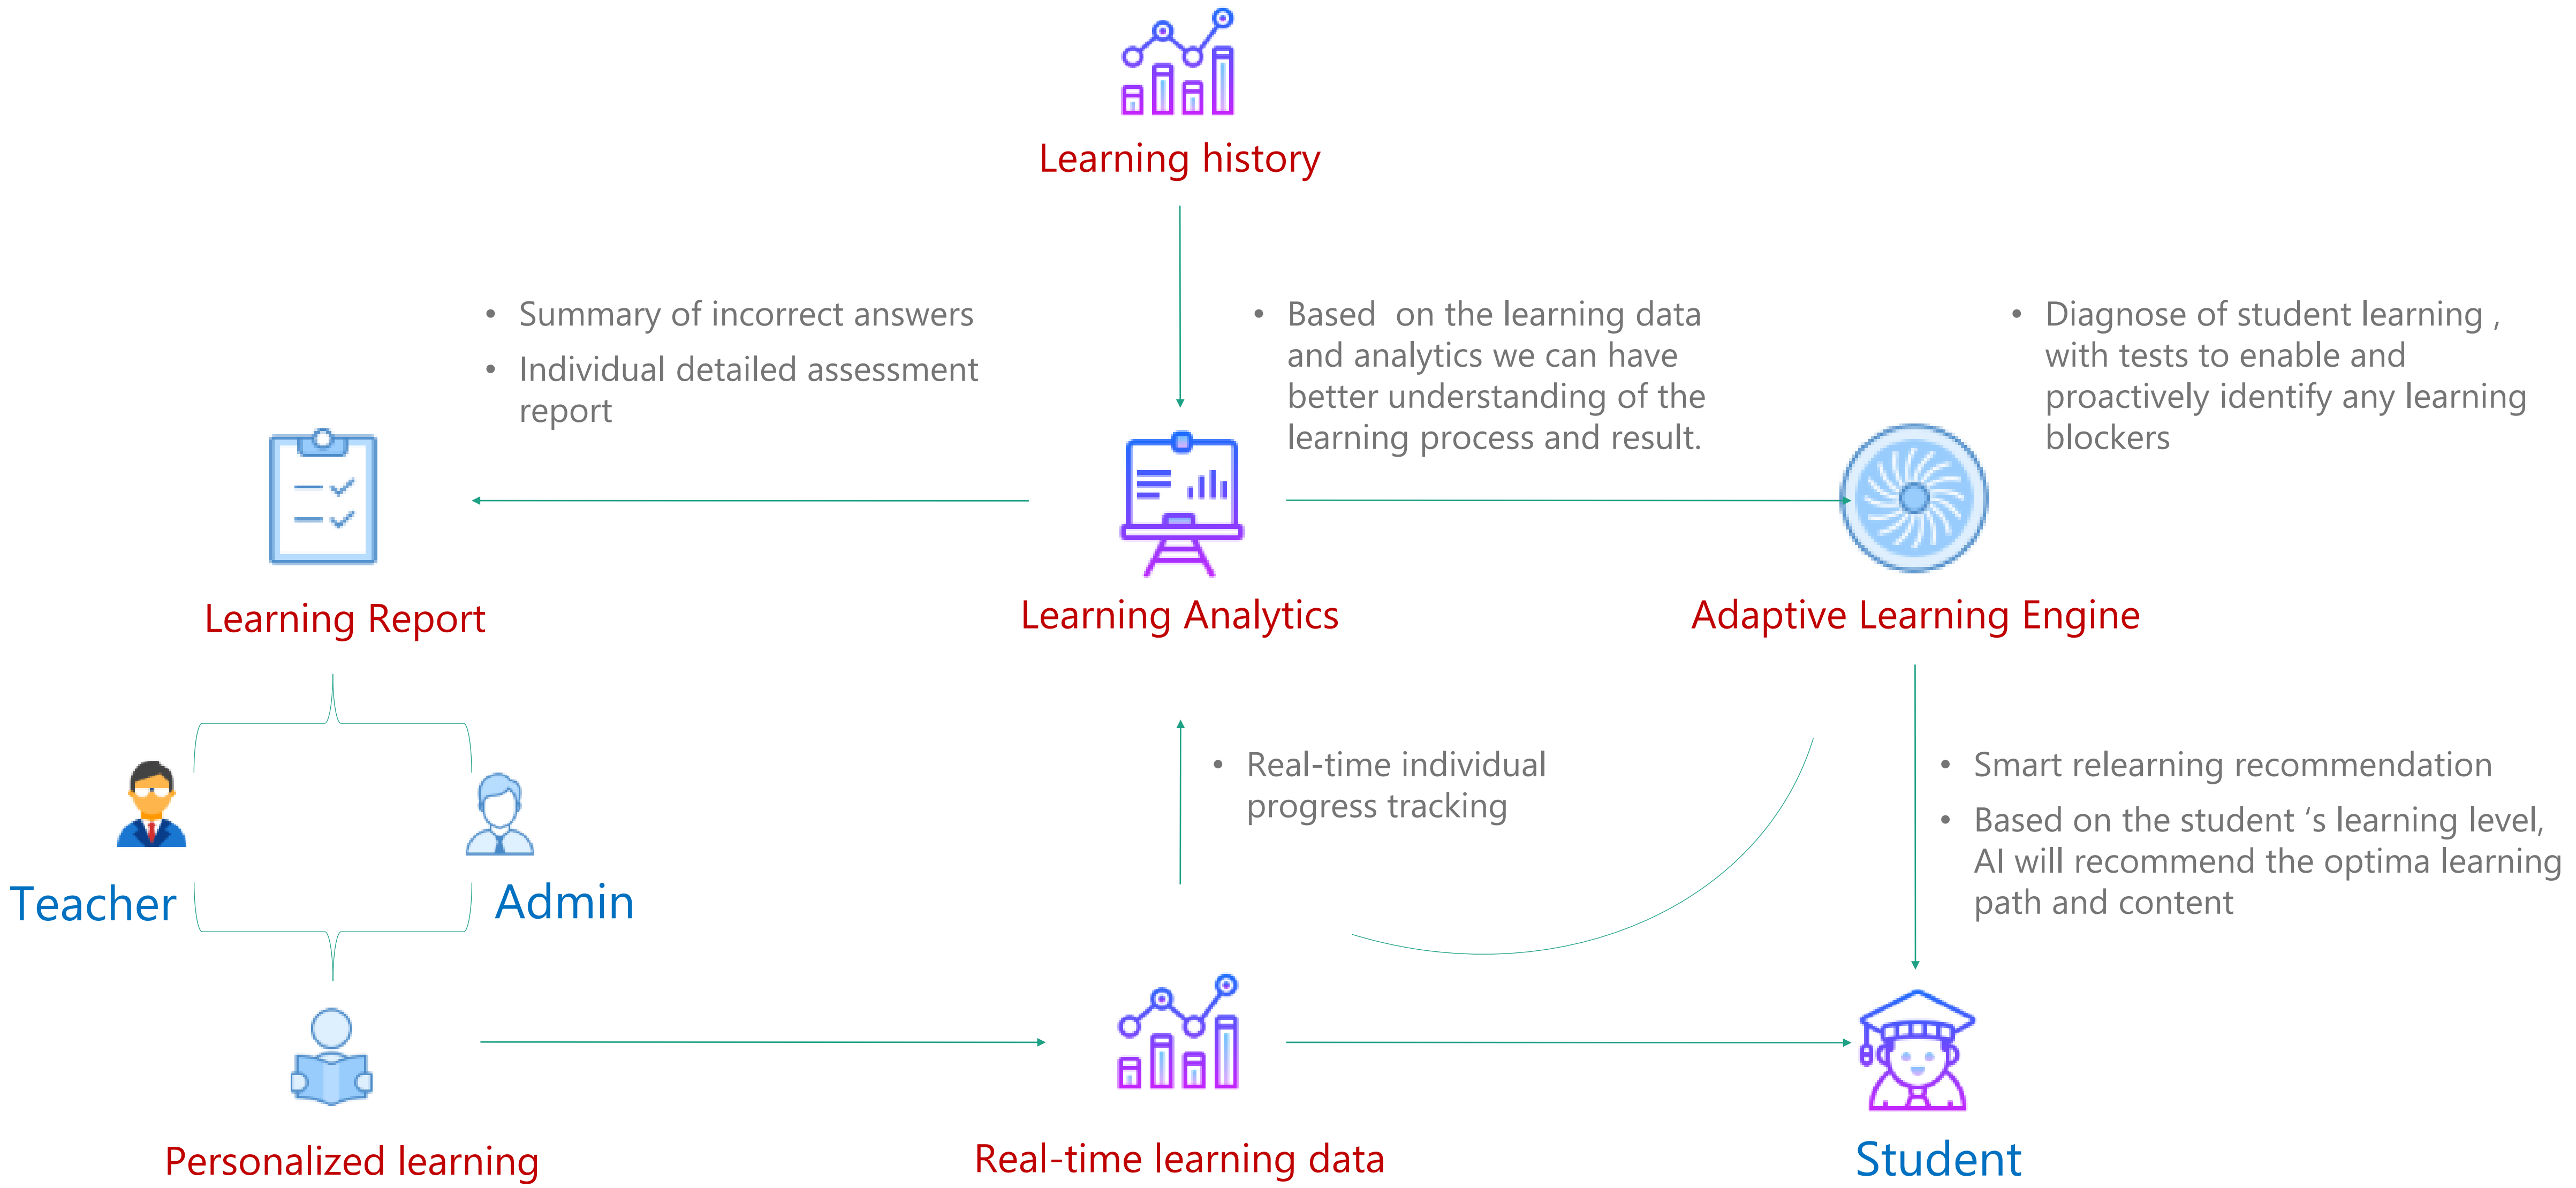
Learning history

• Summary of incorrect answers
• Individual detailed assessment report

• Based  on the learning data and analytics we can have better understanding of the learning process and result.

• Diagnose of student learning , with tests to enable and proactively identify any learning blockers

Learning Report

Learning Analytics

Adaptive Learning Engine

• Real-time individual progress tracking

• Smart relearning recommendation
• Based on the student 's learning level, AI will recommend the optima learning path and content

Teacher

Admin

Personalized learning

Real-time learning data

Student